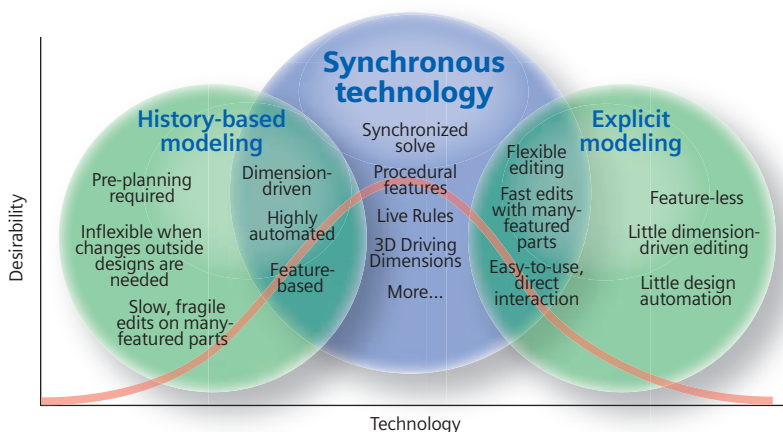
Synchronous technology

History-based modeling

Explicit modeling

Pre-planning required

Inflexible when changes outside designs are needed

Slow, fragile edits on many-featured parts

Dimension-driven

Highly automated

Feature-based

Synchronized solve

Procedural features

Live Rules

3D Driving Dimensions

More...

Flexible editing

Fast edits with many-featured parts

Easy-to-use, direct interaction

Feature-less

Little dimension-driven editing

Little design automation

Desirability

Technology